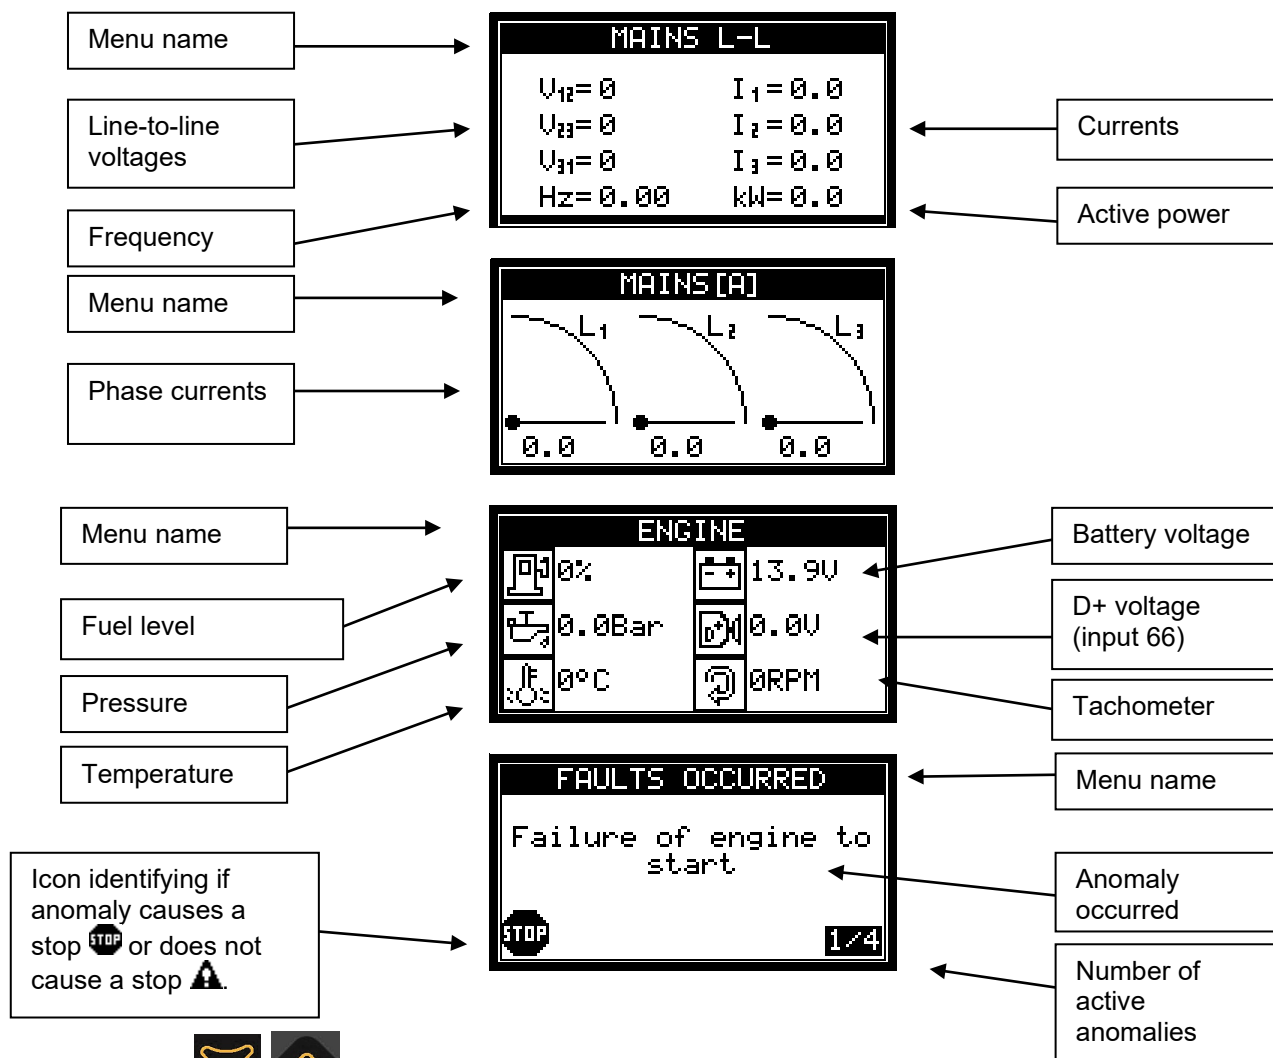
Menu name

MAINS L-L

$V_{12}$= 0 I₁ = 0.0
$V_{23}$= 0 I₂ = 0.0
$V_{31}$= 0 I₃ = 0.0
Hz= 0.00 kW= 0.0

Currents

Line-to-line voltages

Frequency

Active power

Menu name

MAINS[A]

L₁ L₂ L₃

0.0 0.0 0.0

Phase currents

Menu name

ENGINE

0% 13.9V
0.0Bar 0.0V
0°C 0RPM

Battery voltage

D+ voltage (input 66)

Fuel level

Pressure

Tachometer

Temperature

FAULTS OCCURRED

Failure of engine to start

STOP 1/4

Menu name

Anomaly occurred

Icon identifying if anomaly causes a stop STOP or does not cause a stop.

Number of active anomalies